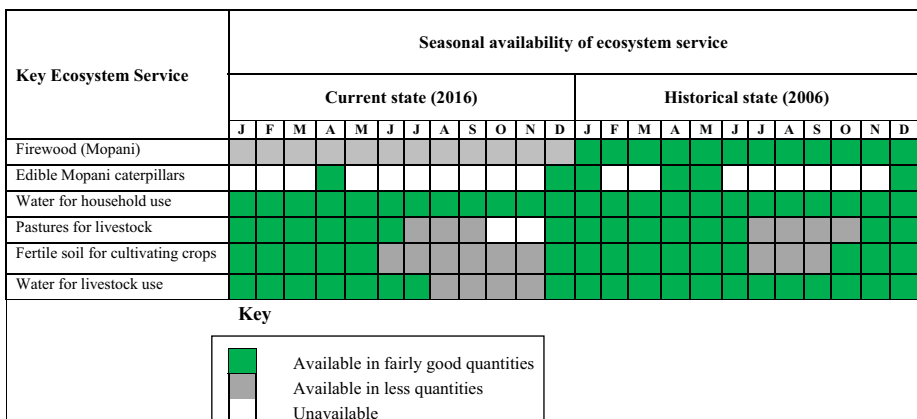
| Key Ecosystem Service | Seasonal availability of ecosystem service | | | | | | | | | | | | | | | | | | | | | | | |
|---|---|---|---|---|---|---|---|---|---|---|---|---|---|---|---|---|---|---|---|---|---|---|---|---|
| | Current state (2016) | | | | | | | | | | | | Historical state (2006) | | | | | | | | | | | |
| | J | F | M | A | M | J | J | A | S | O | N | D | J | F | M | A | M | J | J | A | S | O | N | D |
| Firewood (Mopani) | | | | | | | | | | | | | | | | | | | | | | | | |
| Edible Mopani caterpillars | | | | | | | | | | | | | | | | | | | | | | | | |
| Water for household use | | | | | | | | | | | | | | | | | | | | | | | | |
| Pastures for livestock | | | | | | | | | | | | | | | | | | | | | | | | |
| Fertile soil for cultivating crops | | | | | | | | | | | | | | | | | | | | | | | | |
| Water for livestock use | | | | | | | | | | | | | | | | | | | | | | | | |

Key

Available in fairly good quantities
Available in less quantities
Unavailable